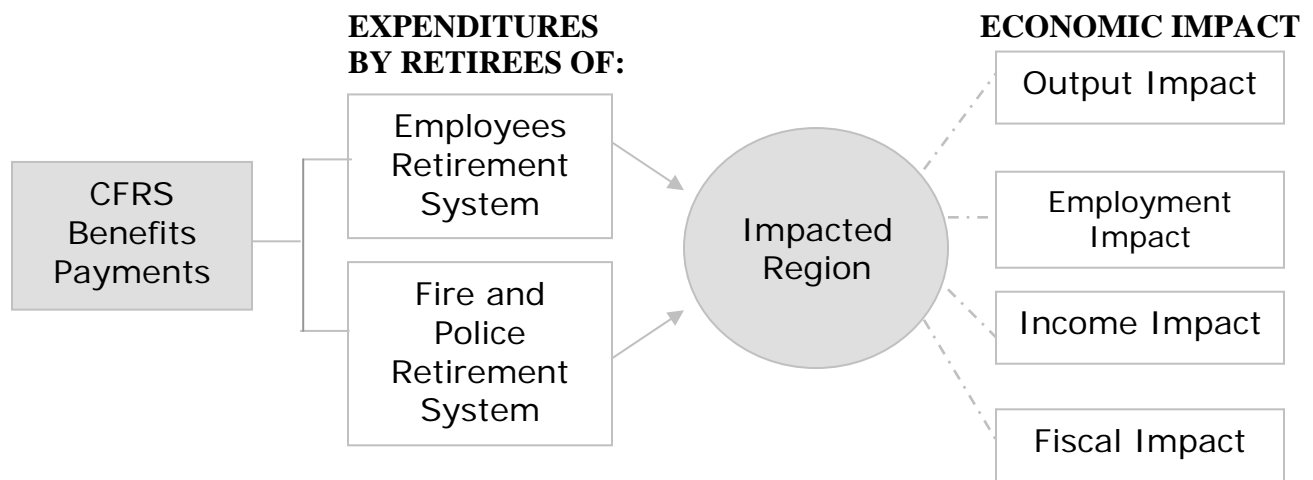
EXPENDITURES BY RETIREES OF:

ECONOMIC IMPACT

CFRS Benefits Payments

Employees Retirement System

Fire and Police Retirement System

Impacted Region

Output Impact

Employment Impact

Income Impact

Fiscal Impact